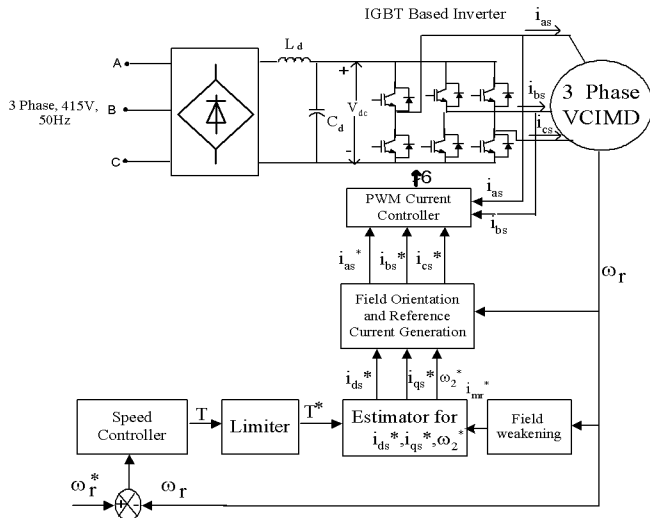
IGBT Based Inverter

$i_{as}$

A

B

C

3 Phase, 415V, 50Hz

$L_d$

$C_d$

+

$V_{dc}$

-

$i_{bs}$

$i_{cs}$

3 Phase VCIMD

6

PWM Current Controller

$i_{as}$

$i_{bs}$

$i_{as}^*$

$i_{bs}^*$

$i_{cs}^*$

$\omega_r$

Field Orientation and Reference Current Generation

$i_{ds}^*$

$i_{qs}^*$

$\omega_2^*$

$i_{mr}^*$

Speed Controller

T

Limiter

$T^*$

Estimator for $i_{ds}^*, i_{qs}^*, \omega_2^*$

Field weakening

$\omega_r^*$

+

-

$\omega_r$